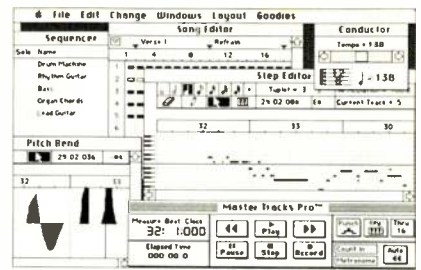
File Edit Change Windows Layout Goodies

Sequencer

Solo Name

Drum Machine

Rhythm Guitar

Bass

Organ Chords

Lead Guitar

Song Editor

Verse 1

Refrain

1 4 8 12 16

Conductor

Tempo = 138

♩= 138

Step Editor

Tuplet = 3

24 02 000

Current Track = 5

32 33 30

Pitch Bend

29 02 034

32

Master Tracks Pro™

Measure Beat Clock

32: 1:000

Elapsed Time

000 00 0

Play

Pause

Stop

Record

Punch

Thru

Count In

Metronome

Auto